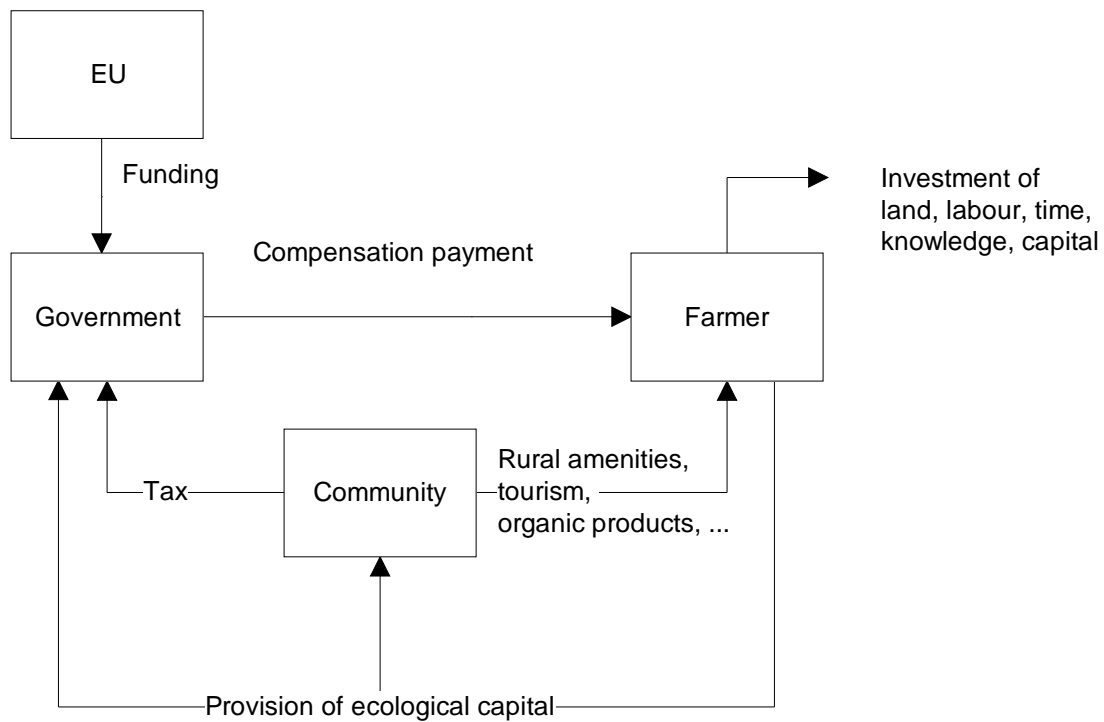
EU

Funding

Investment of land, labour, time, knowledge, capital

Compensation payment

Government

Farmer

Rural amenities, tourism, organic products, ...

Tax

Community

Provision of ecological capital